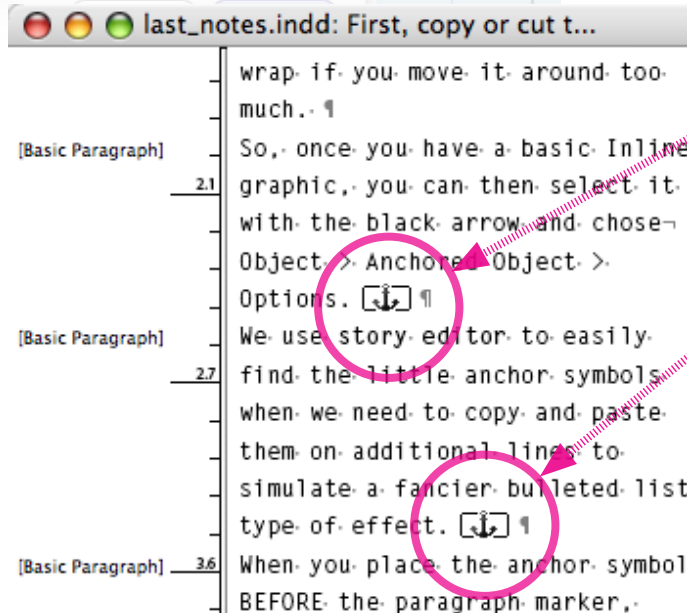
last_notes.indd: First, copy or cut t...

wrap if you move it around too much. ¶

[Basic Paragraph]

So, once you have a basic Inline graphic, you can then select it with the black arrow and chose Object > Anchored Object > Options. ¶

2.1

[Basic Paragraph]

We use story editor to easily find the little anchor symbols when we need to copy and paste them on additional lines to simulate a fancier bulleted list type of effect. ¶

2.7

[Basic Paragraph]

3.6

When you place the anchor symbol BEFORE the paragraph marker,